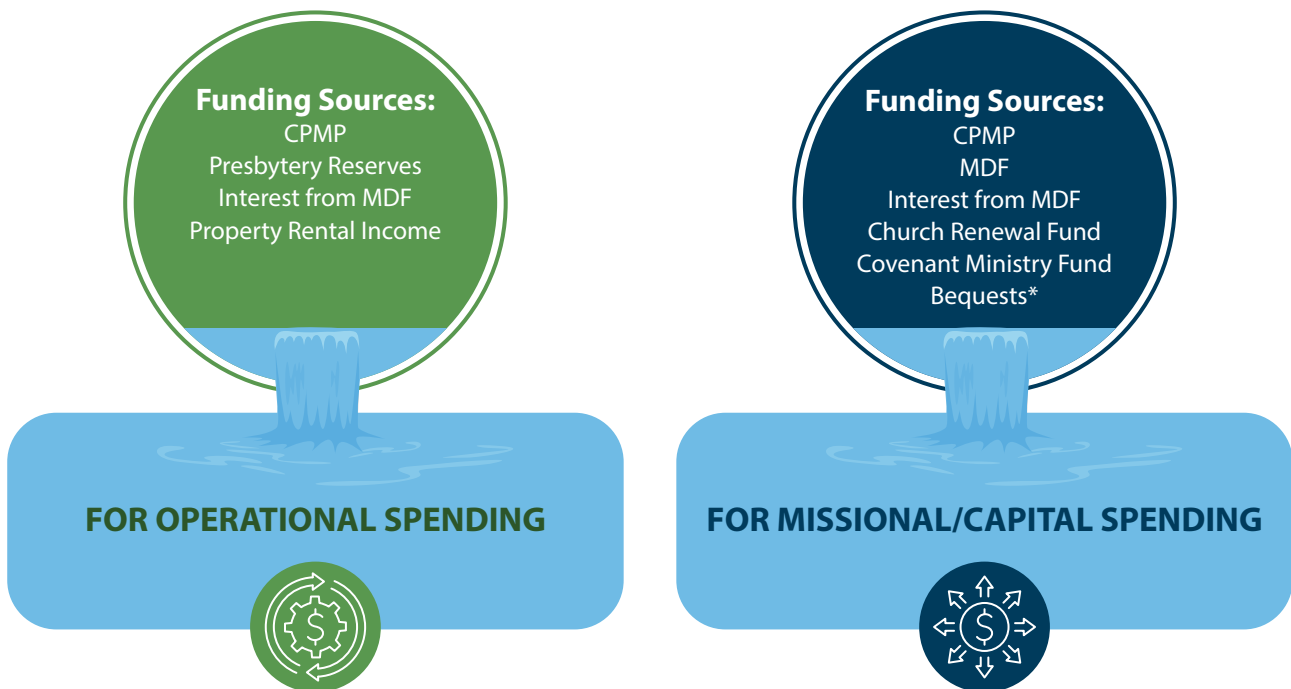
Funding Sources:
CPMP
Presbytery Reserves
Interest from MDF
Property Rental Income

FOR OPERATIONAL SPENDING

Funding Sources:
CPMP
MDF
Interest from MDF
Church Renewal Fund
Covenant Ministry Fund
Bequests*

FOR MISSIONAL/CAPITAL SPENDING